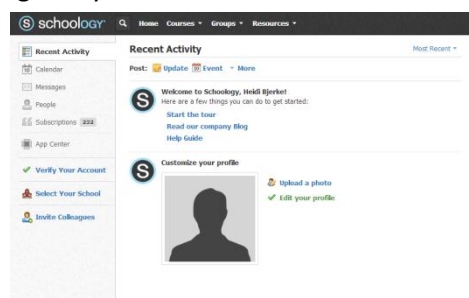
schoology Home Courses ▾ Groups ▾ Resources ▾

Recent Activity
Calendar
Messages
People
Subscriptions 232
App Center
Verify Your Account
Select Your School
Invite Colleagues

Recent Activity
Most Recent ▾

Post: Update Event ▾ More

Welcome to Schoology, Heidi Bjerke!
Here are a few things you can do to get started:
Start the tour
Read our company Blog
Help Guide

Customize your profile
Upload a photo
Edit your profile